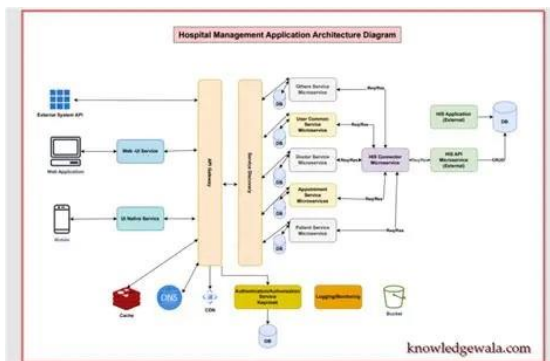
Hospital Management Application Architecture Diagram

External System API

Web Application

Mobile

Web UI Service

UI Native Service

API Gateway

Service Discovery

Others Service Microservice

User Common Service Microservice

Doctor Service Microservice

Appointment Service Microservice

Patient Service Microservice

DB

DB

DB

DB

DB

Req/Res

Req/Res

Req/Res

Req/Res

Req/Res

HIS Connector Microservice

HIS Application (External)

HIS API Microservice (External)

DB

CRUD

Cache

DNS

CDN

Authentication/Authorization Service Keycloak

Logging/Monitoring

Bucket

DB

knowledgewala.com